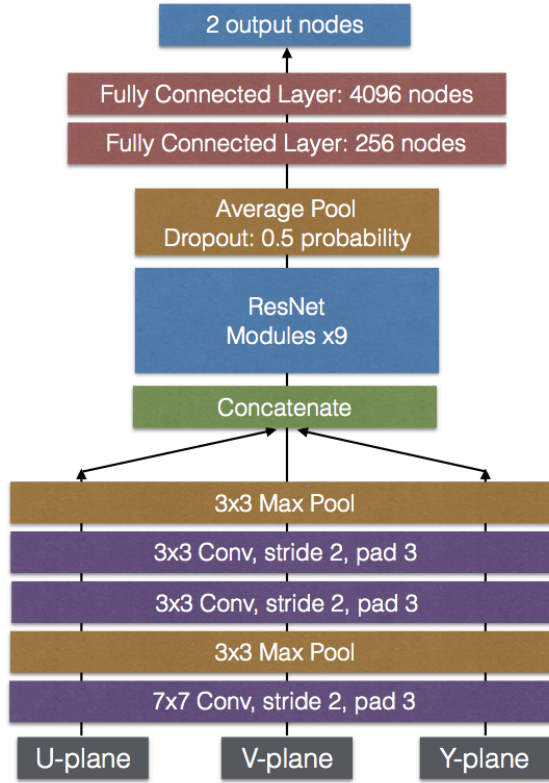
2 output nodes

Fully Connected Layer: 4096 nodes

Fully Connected Layer: 256 nodes

Average Pool
Dropout: 0.5 probability

ResNet
Modules x9

Concatenate

3x3 Max Pool

3x3 Conv, stride 2, pad 3

3x3 Conv, stride 2, pad 3

3x3 Max Pool

7x7 Conv, stride 2, pad 3

U-plane

V-plane

Y-plane